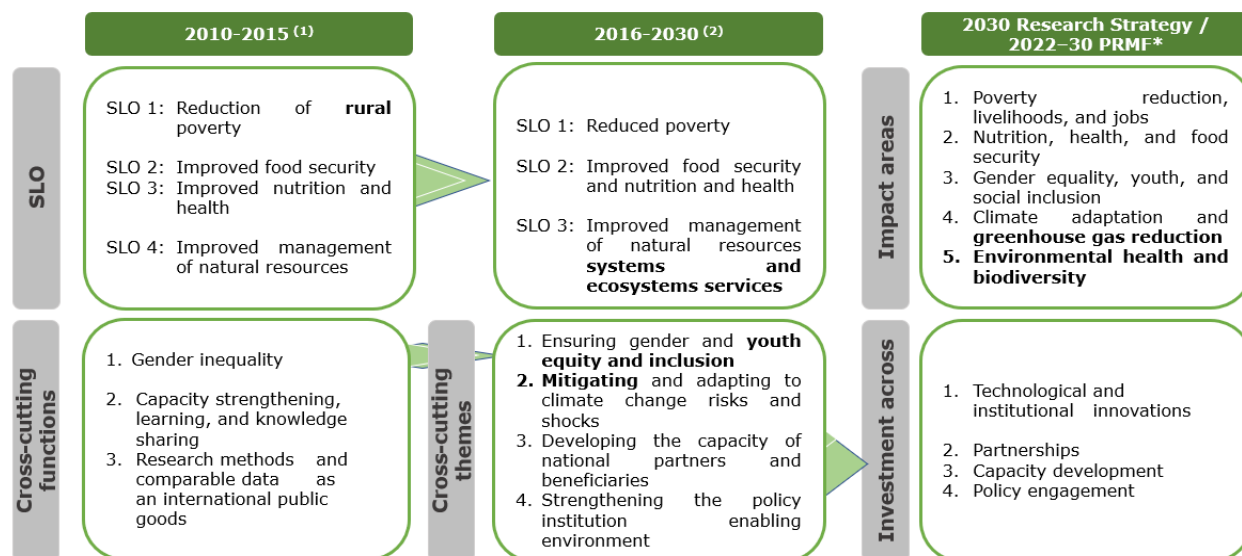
2010-2015 $^{(1)}$

2016-2030 $^{(2)}$

2030 Research Strategy / 2022–30 PRMF*

SLO

SLO 1: Reduction of **rural** poverty

SLO 2: Improved food security
SLO 3: Improved nutrition and health

SLO 4: Improved management of natural resources

SLO 1: Reduced poverty

SLO 2: Improved food security and nutrition and health

SLO 3: Improved management of natural resources **systems and ecosystems services**

Impact areas

1. Poverty reduction, livelihoods, and jobs
2. Nutrition, health, and food security
3. Gender equality, youth, and social inclusion
4. Climate adaptation and **greenhouse gas reduction**
**5. Environmental health and biodiversity**

Cross-cutting functions

1. Gender inequality

2. Capacity strengthening, learning, and knowledge sharing
3. Research methods and comparable data as an international public goods

Cross-cutting themes

1. Ensuring gender and **youth equity and inclusion**
**2. Mitigating** and adapting to climate change risks and shocks
3. Developing the capacity of national partners and beneficiaries
4. Strengthening the policy institution enabling environment

Investment across

1. Technological and institutional innovations

2. Partnerships
3. Capacity development
4. Policy engagement